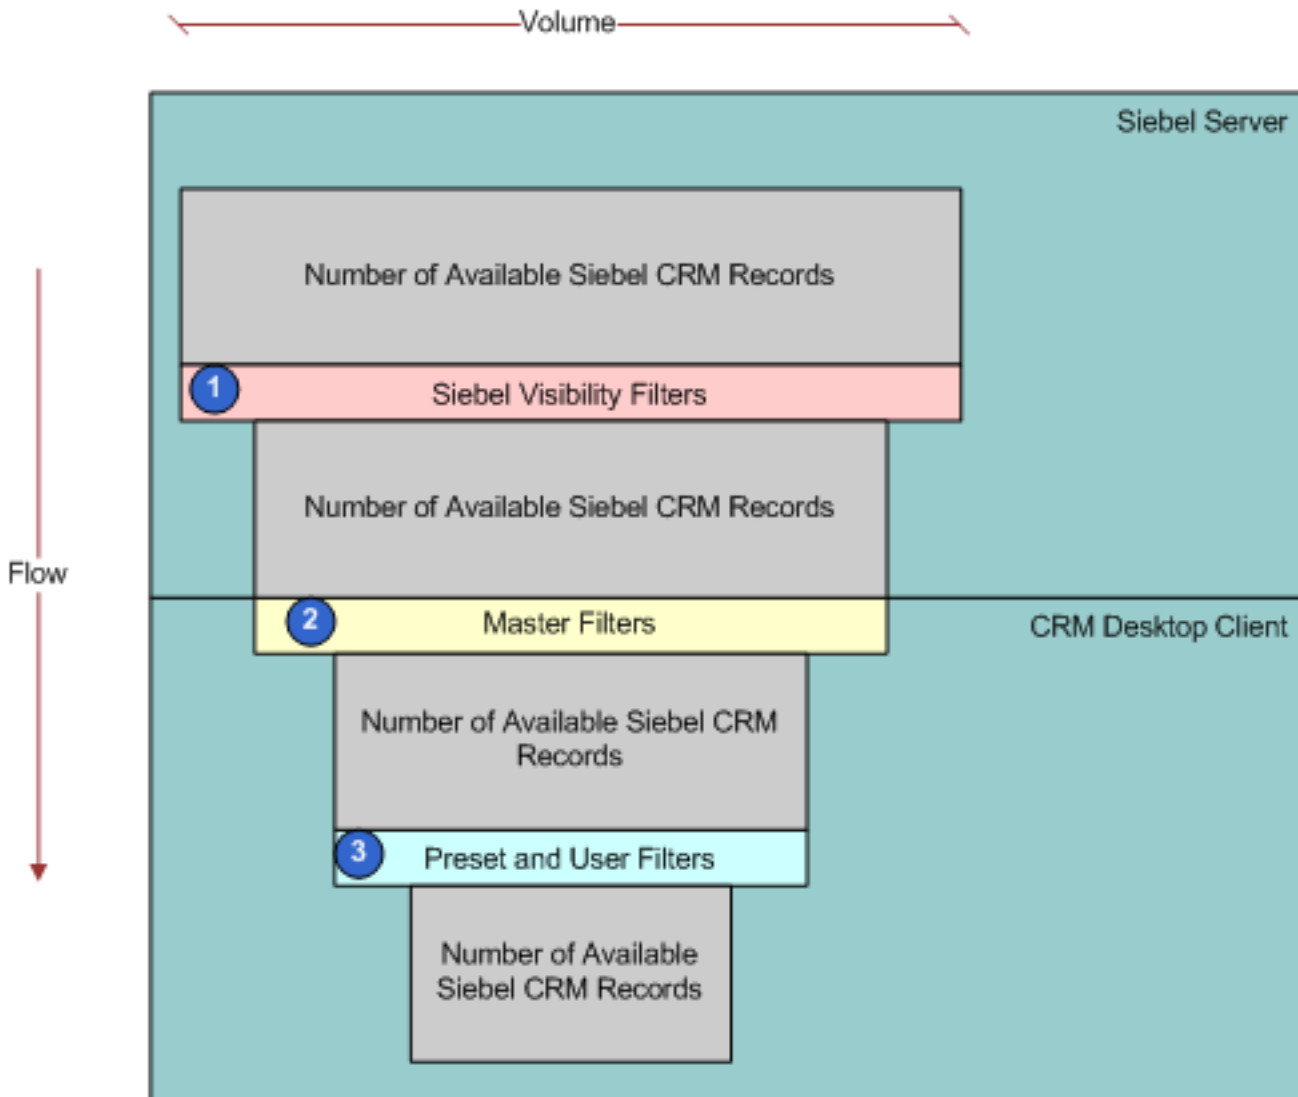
Volume

Siebel Server

Number of Available Siebel CRM Records

1 Siebel Visibility Filters

Number of Available Siebel CRM Records

Flow

2 Master Filters

CRM Desktop Client

Number of Available Siebel CRM Records

3 Preset and User Filters

Number of Available Siebel CRM Records